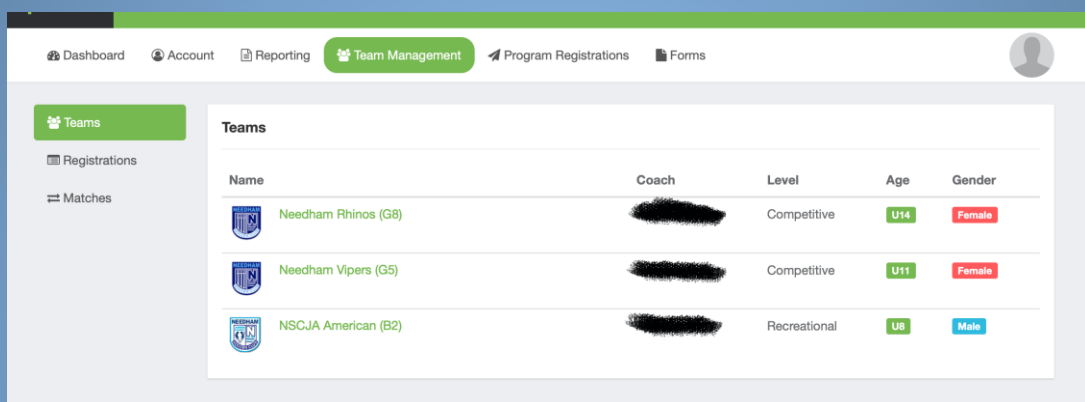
Dashboard Account Reporting Team Management Program Registrations Forms

Teams
Registrations
Matches

Teams

| Name | Coach | Level | Age | Gender |
|---|---|---|---|---|
| Needham Rhinos (G8) | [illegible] | Competitive | U14 | Female |
| Needham Vipers (G5) | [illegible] | Competitive | U11 | Female |
| NSCJA American (B2) | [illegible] | Recreational | U8 | Male |